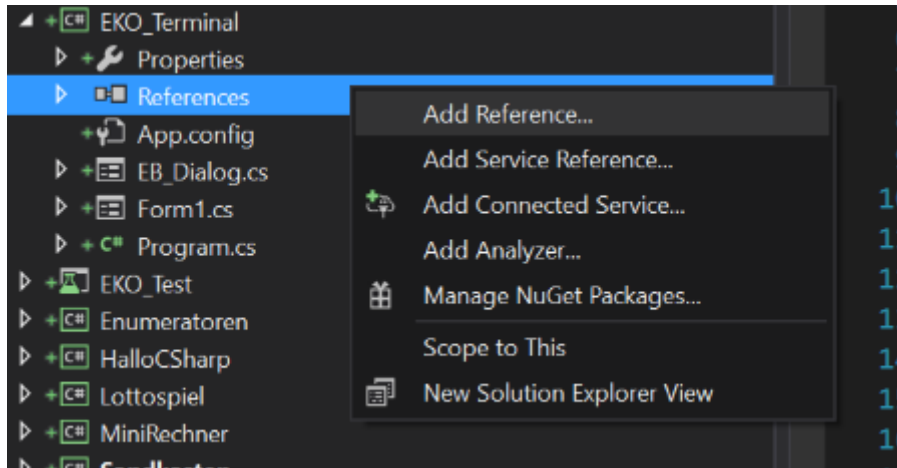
EKO_Terminal
Properties
References
App.config
EB_Dialog.cs
Form1.cs
Program.cs
EKO_Test
Enumeratoren
HalloCSharp
Lottospiel
MiniRechner

Add Reference...
Add Service Reference...
Add Connected Service...
Add Analyzer...
Manage NuGet Packages...
Scope to This
New Solution Explorer View